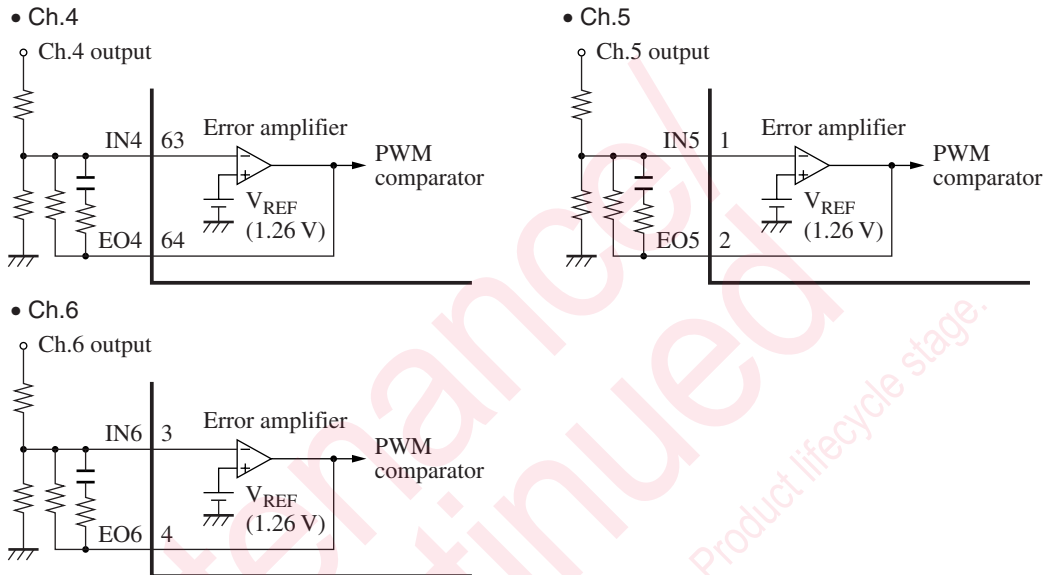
• Ch.4

Ch.4 output

IN4 63

Error amplifier

PWM comparator

$V_{REF}$ (1.26 V)

EO4 64

• Ch.5

Ch.5 output

IN5 1

Error amplifier

PWM comparator

$V_{REF}$ (1.26 V)

EO5 2

• Ch.6

Ch.6 output

IN6 3

Error amplifier

PWM comparator

$V_{REF}$ (1.26 V)

EO6 4

tenance/
tinued

Product lifecycle stage.